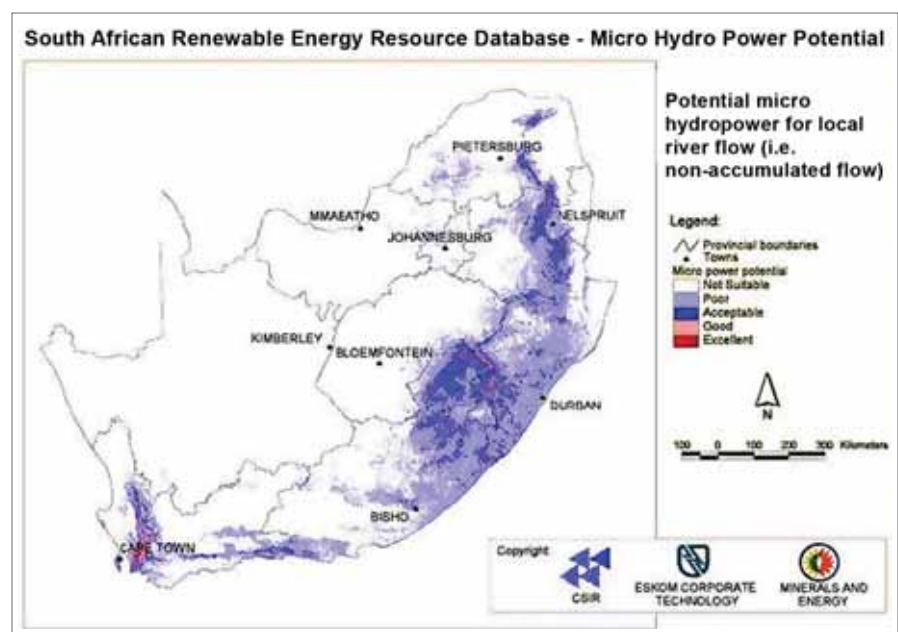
South African Renewable Energy Resource Database - Micro Hydro Power Potential

Potential micro hydropower for local river flow (i.e. non-accumulated flow)

Legend:
Provincial boundaries
Towns
Micro power potential
Not Suitable
Poor
Acceptable
Good
Excellent

N

100 0 100 200 300 Kilometers

PIETERSBURG
MMABATHO
JOHANNESBURG
NELSPRUIT
KIMBERLEY
BLOEMFONTEIN
DURBAN
BISHO
CAPE TOWN

Copyright
CSIR
ESKOM CORPORATE TECHNOLOGY
MINERALS AND ENERGY